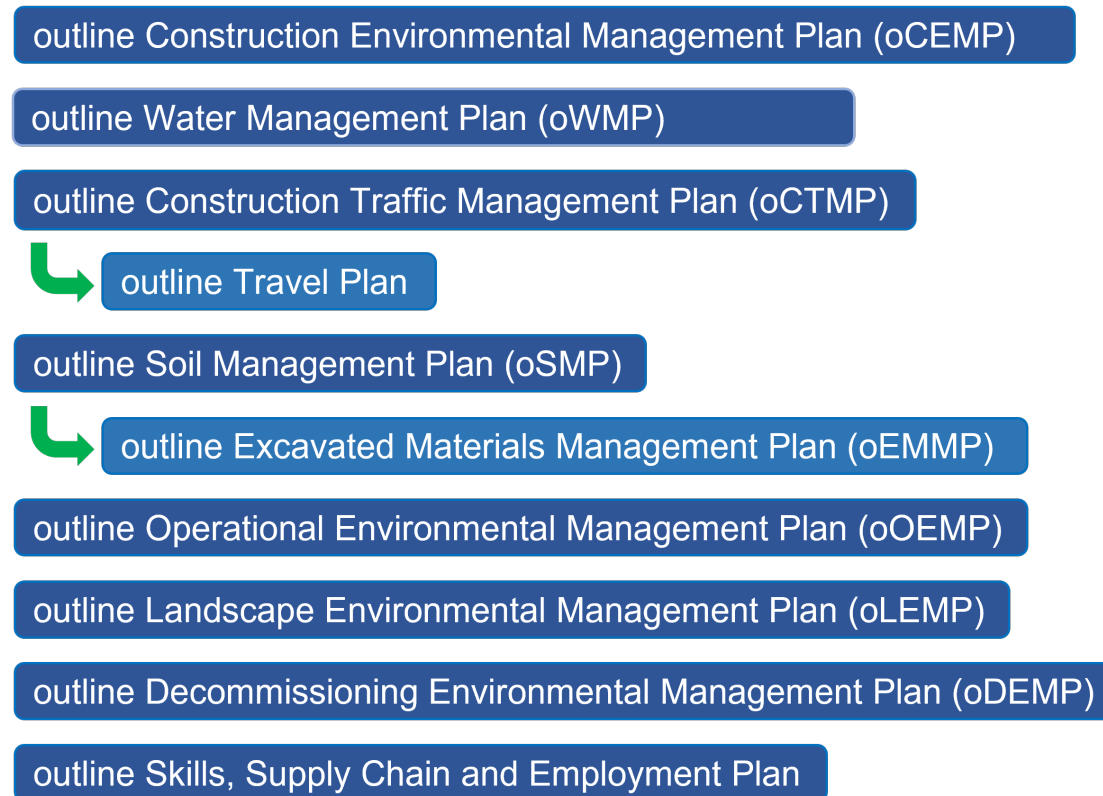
outline Construction Environmental Management Plan (oCEMP)

outline Water Management Plan (oWMP)

outline Construction Traffic Management Plan (oCTMP)

outline Travel Plan

outline Soil Management Plan (oSMP)

outline Excavated Materials Management Plan (oEMMP)

outline Operational Environmental Management Plan (oOEMP)

outline Landscape Environmental Management Plan (oLEMP)

outline Decommissioning Environmental Management Plan (oDEMP)

outline Skills, Supply Chain and Employment Plan